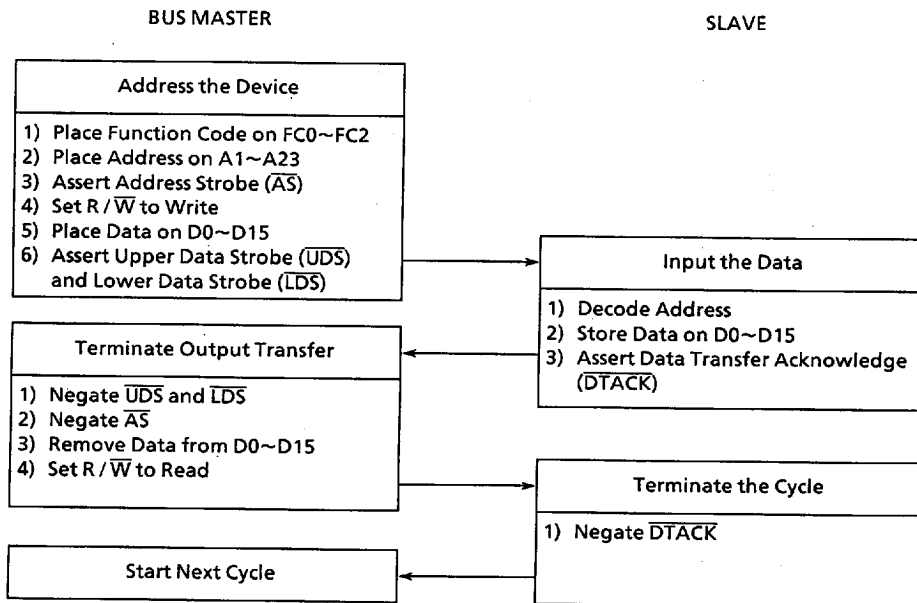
BUS MASTER

SLAVE

Address the Device

1) Place Function Code on FC0~FC2
2) Place Address on A1~A23
3) Assert Address Strobe ($\overline{AS}$)
4) Set R / $\overline{W}$ to Write
5) Place Data on D0~D15
6) Assert Upper Data Strobe ($\overline{UDS}$) and Lower Data Strobe ($\overline{LDS}$)

Input the Data

1) Decode Address
2) Store Data on D0~D15
3) Assert Data Transfer Acknowledge ($\overline{DTACK}$)

Terminate Output Transfer

1) Negate $\overline{UDS}$ and $\overline{LDS}$
2) Negate $\overline{AS}$
3) Remove Data from D0~D15
4) Set R / $\overline{W}$ to Read

Terminate the Cycle

1) Negate $\overline{DTACK}$

Start Next Cycle